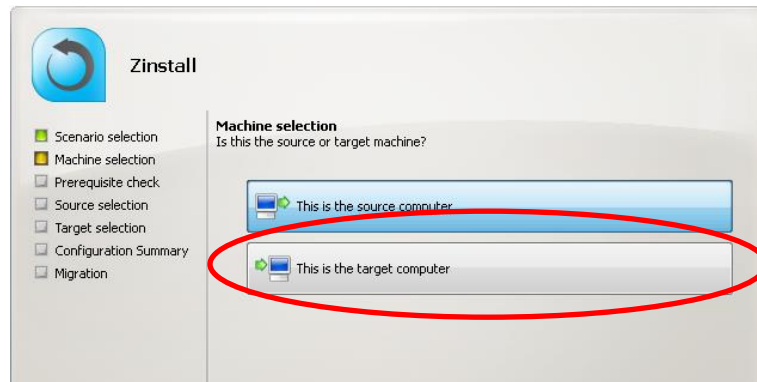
Zinstall

Scenario selection
Machine selection
Prerequisite check
Source selection
Target selection
Configuration Summary
Migration

Machine selection
Is this the source or target machine?

This is the source computer

This is the target computer